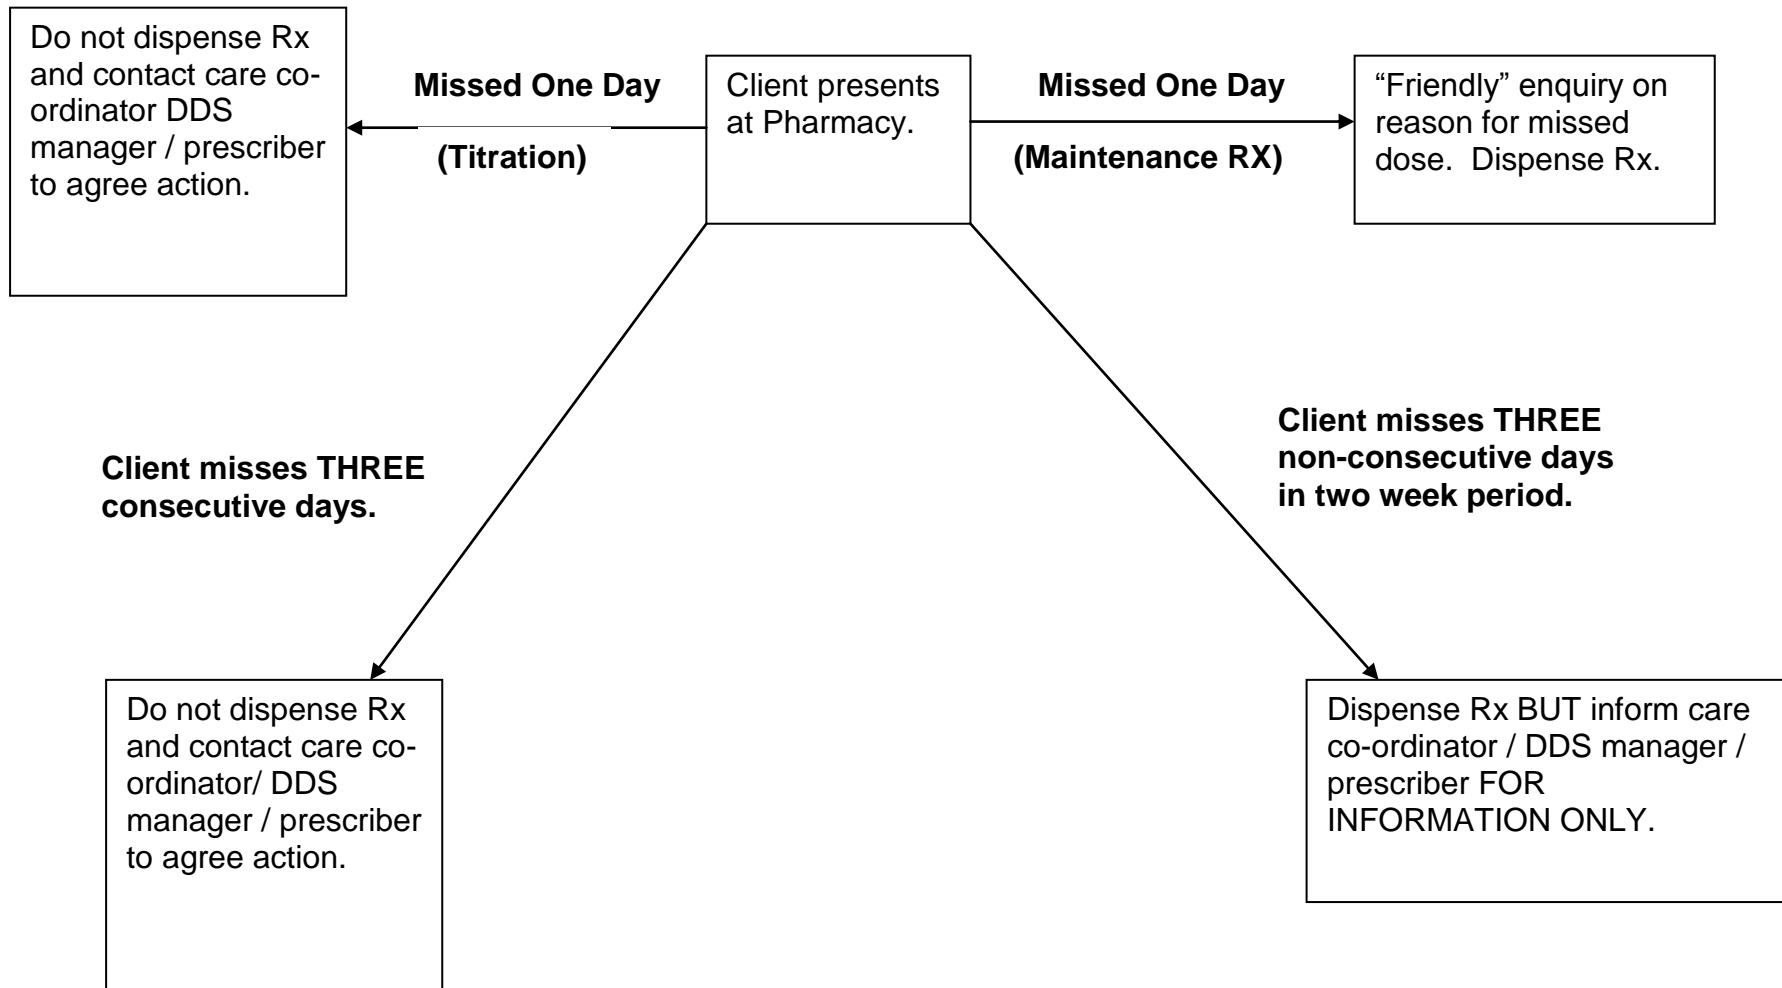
Do not dispense Rx and contact care co-ordinator DDS manager / prescriber to agree action.

Missed One Day

(Titration)

Client presents at Pharmacy.

Missed One Day

(Maintenance RX)

"Friendly" enquiry on reason for missed dose. Dispense Rx.

Client misses THREE consecutive days.

Client misses THREE non-consecutive days in two week period.

Do not dispense Rx and contact care co-ordinator/ DDS manager / prescriber to agree action.

Dispense Rx BUT inform care co-ordinator / DDS manager / prescriber FOR INFORMATION ONLY.